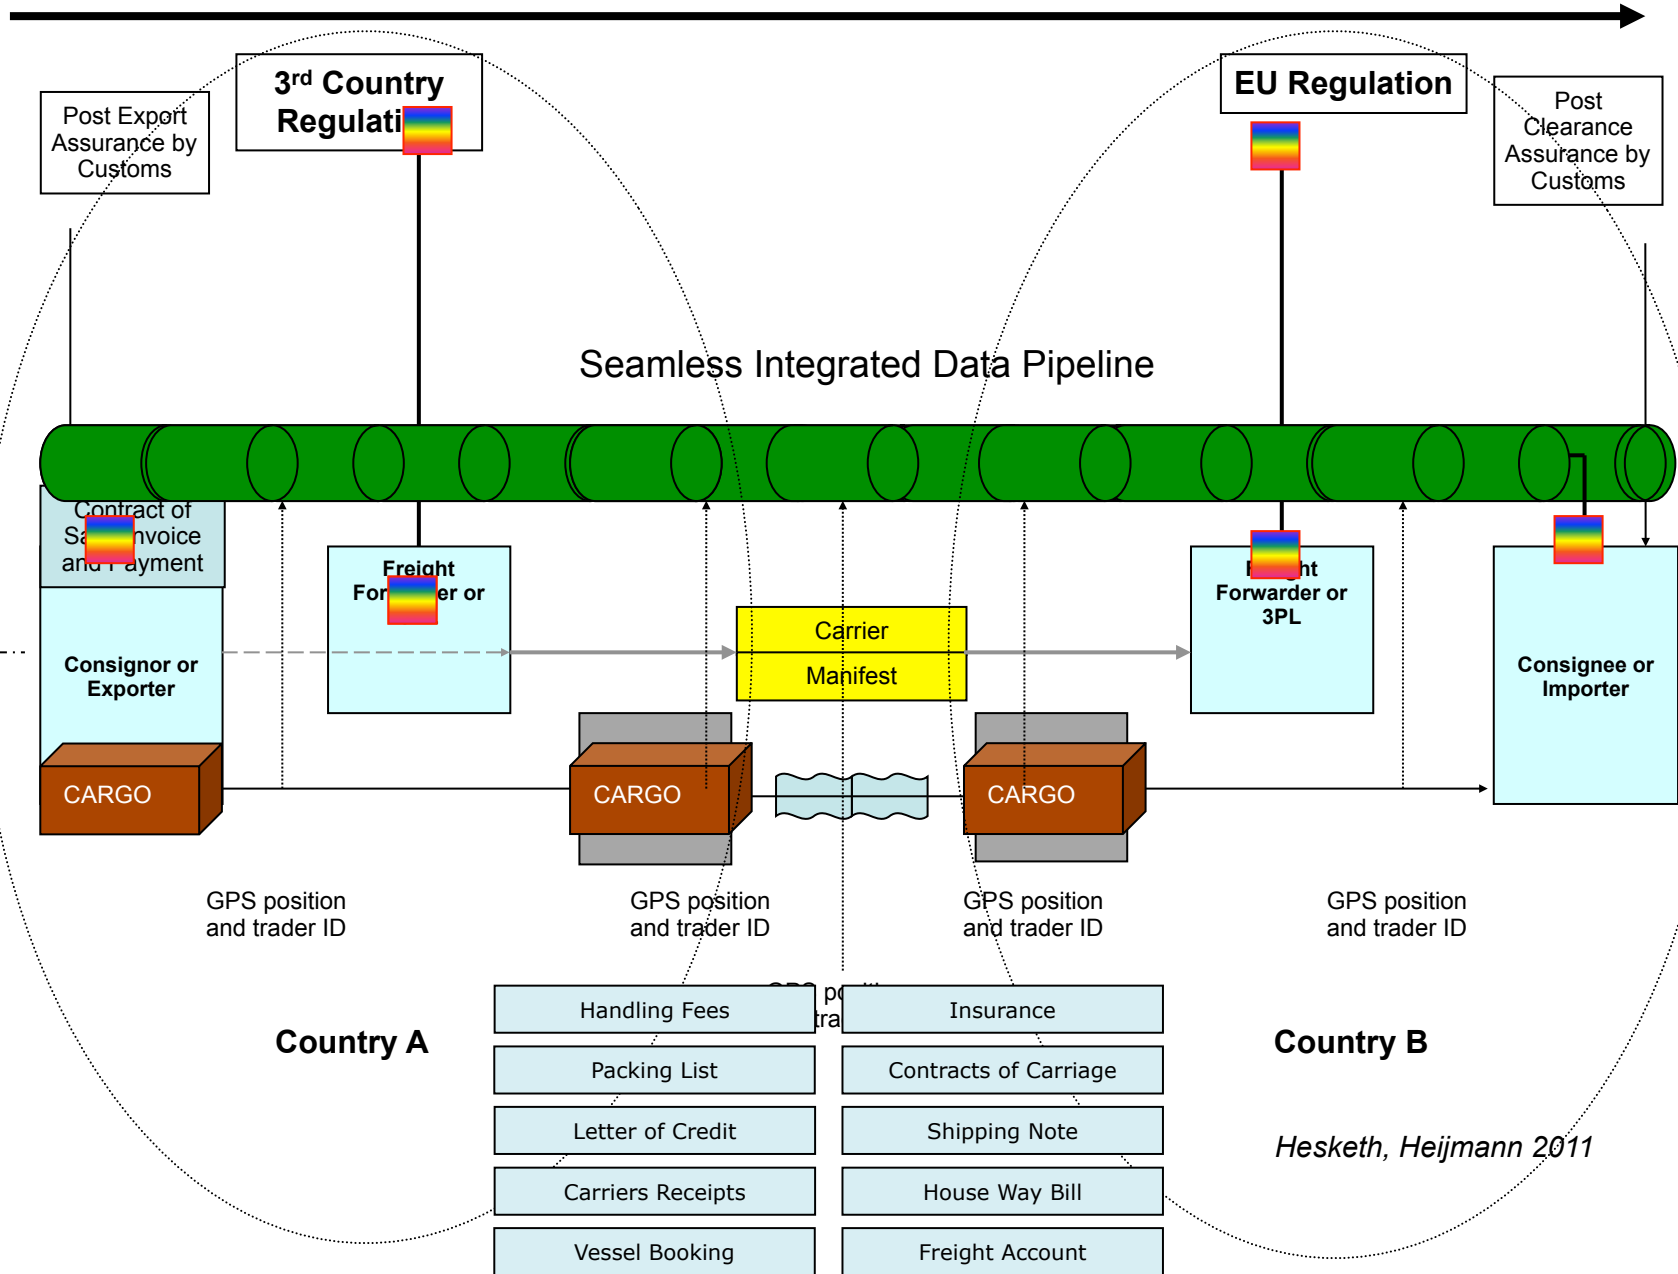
Post Export Assurance by Customs

3$^{rd}$ Country Regulati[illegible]

EU Regulation

Post Clearance Assurance by Customs

Seamless Integrated Data Pipeline

Contract of Sa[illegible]nvoice an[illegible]ayment

Consignor or Exporter

Freight For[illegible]er or

Carrier

Manifest

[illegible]ht Forwarder or 3PL

Consignee or Importer

CARGO

CARGO

CARGO

GPS position and trader ID

GPS position and trader ID

GPS position and trader ID

GPS position and trader ID

GPS po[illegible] tra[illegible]

Country A

Country B

| Handling Fees | Insurance |
|---|---|
| Packing List | Contracts of Carriage |
| Letter of Credit | Shipping Note |
| Carriers Receipts | House Way Bill |
| Vessel Booking | Freight Account |

Hesketh, Heijmann 2011